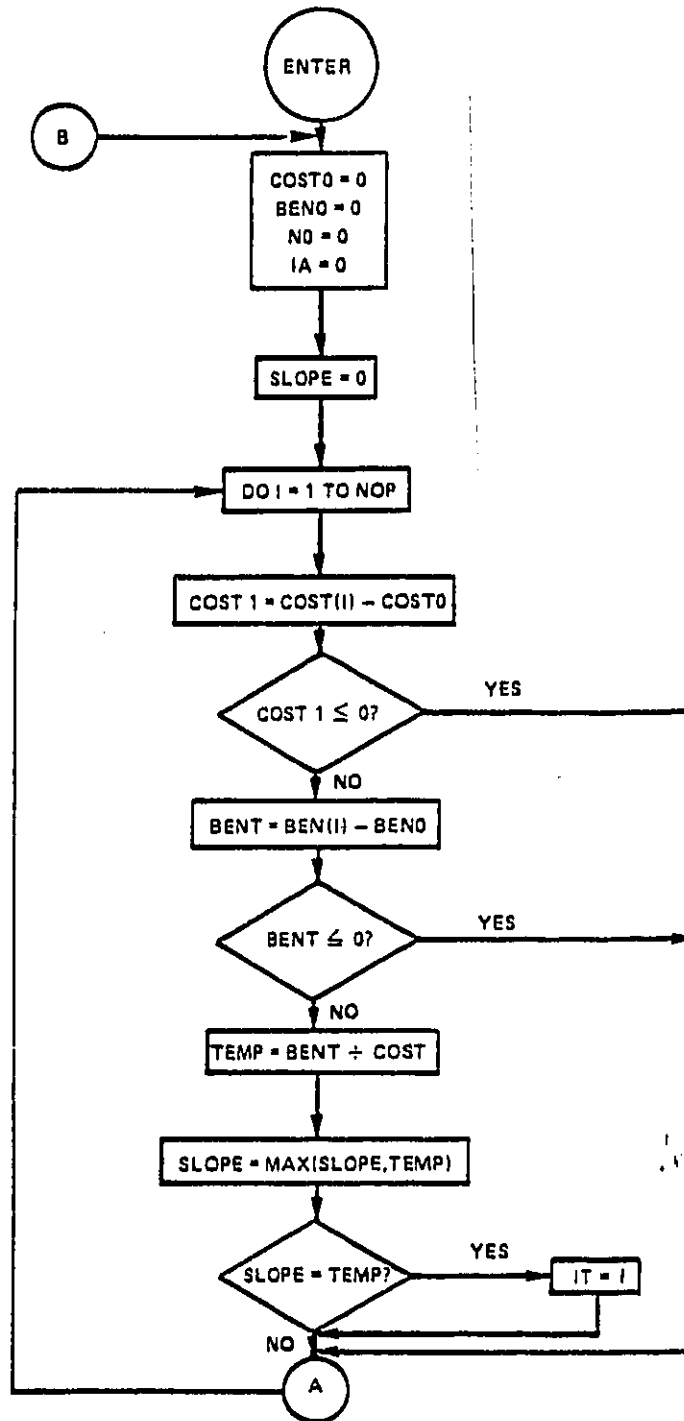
ENTER

B

COST0 = 0
BEN0 = 0
N0 = 0
IA = 0

SLOPE = 0

DO I = 1 TO NOP

COST 1 = COST(I) – COST0

COST 1 ≤ 0?

YES

NO

BENT = BEN(I) – BEN0

BENT ≤ 0?

YES

NO

TEMP = BENT ÷ COST

SLOPE = MAX(SLOPE,TEMP)

SLOPE = TEMP?

YES

IT = I

NO

A